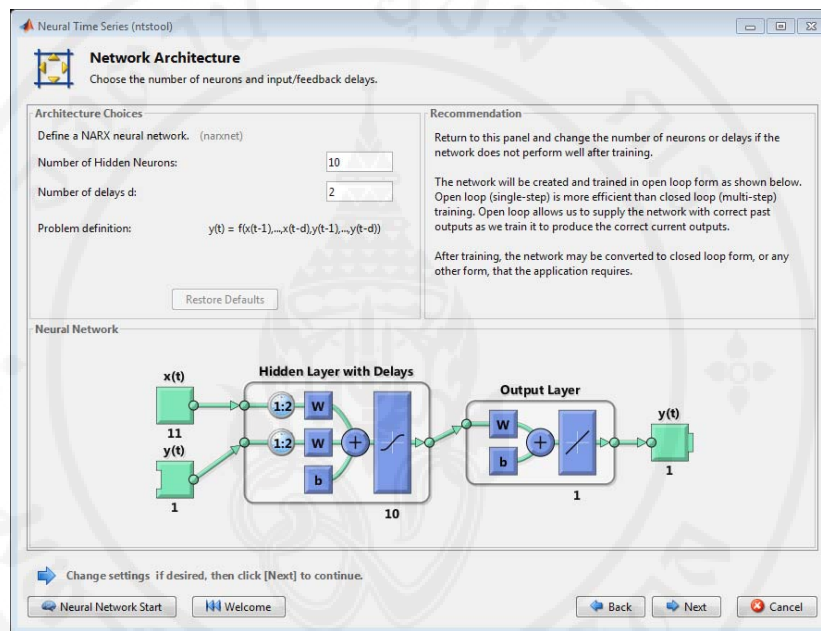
Neural Time Series (ntstool)

Network Architecture
Choose the number of neurons and input/feedback delays.

Architecture Choices
Define a NARX neural network. (narxnet)
Number of Hidden Neurons: 10
Number of delays d: 2
Problem definition: y(t) = f(x(t-1),...,x(t-d),y(t-1),...,y(t-d))
Restore Defaults

Recommendation
Return to this panel and change the number of neurons or delays if the network does not perform well after training.

The network will be created and trained in open loop form as shown below. Open loop (single-step) is more efficient than closed loop (multi-step) training. Open loop allows us to supply the network with correct past outputs as we train it to produce the correct current outputs.

After training, the network may be converted to closed loop form, or any other form, that the application requires.

Neural Network
x(t)
11
y(t)
1
Hidden Layer with Delays
1:2
W
1:2
W
b
10
Output Layer
W
b
1
y(t)
1

Change settings if desired, then click [Next] to continue.

Neural Network Start
Welcome
Back
Next
Cancel